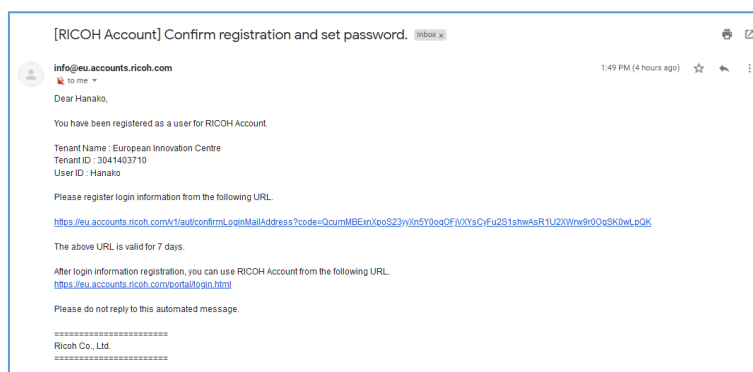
[RICOH Account] Confirm registration and set password. Inbox x

info@eu.accounts.ricoh.com
to me

1:49 PM (4 hours ago)

Dear Hanako,

You have been registered as a user for RICOH Account.

Tenant Name : European Innovation Centre
Tenant ID : 3041403710
User ID : Hanako

Please register login information from the following URL.

https://eu.accounts.ricoh.com/v1/aut/confirmLoginMailAddress?code=QcumMBExnXpoS23yXn5Y0oqOFjVXYsCyFu2S1shwAsR1U2XWrw9r0OgSK0wLpQK

The above URL is valid for 7 days.

After login information registration, you can use RICOH Account from the following URL.
https://eu.accounts.ricoh.com/portal/login.html

Please do not reply to this automated message.

======================
Ricoh Co., Ltd.
======================